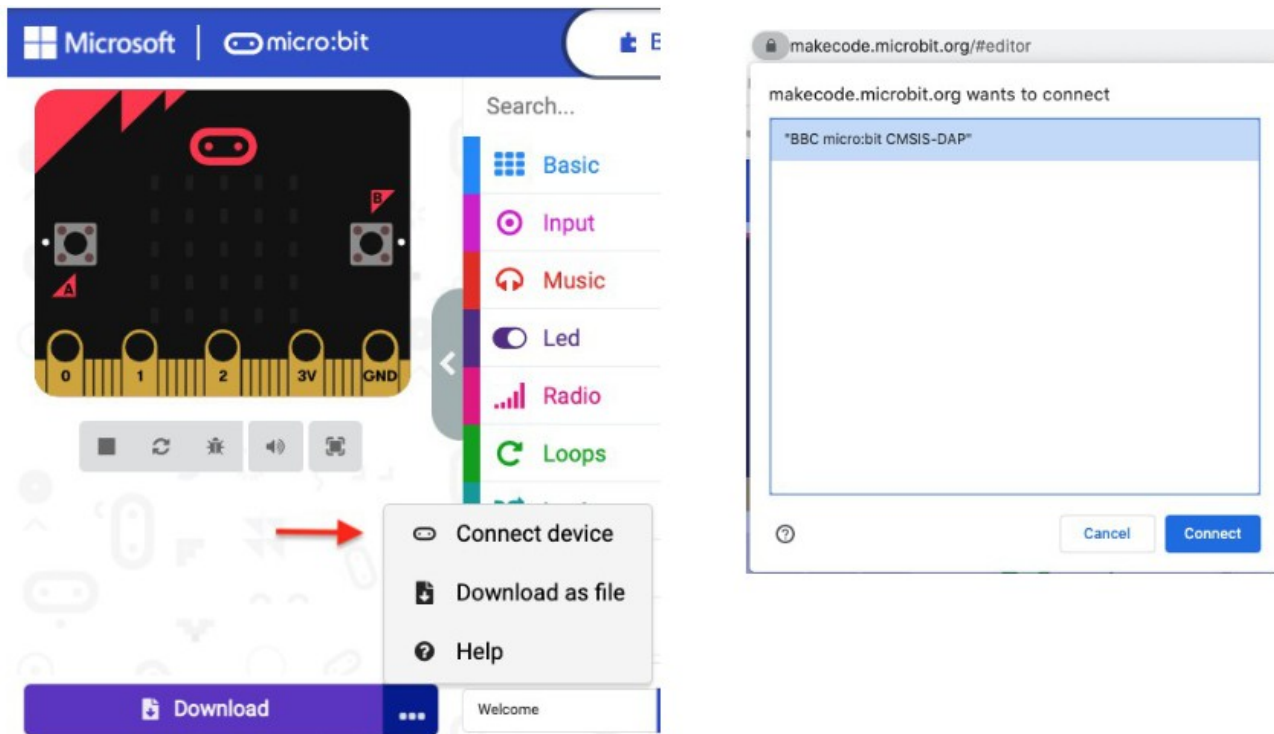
Microsoft | micro:bit

B

A

B

0 1 2 3V GND

Search...

Basic

Input

Music

Led

Radio

Loops

Connect device

Download as file

Help

Download

...

Welcome

makecode.microbit.org/#editor

makecode.microbit.org wants to connect

"BBC micro:bit CMSIS-DAP"

?

Cancel

Connect